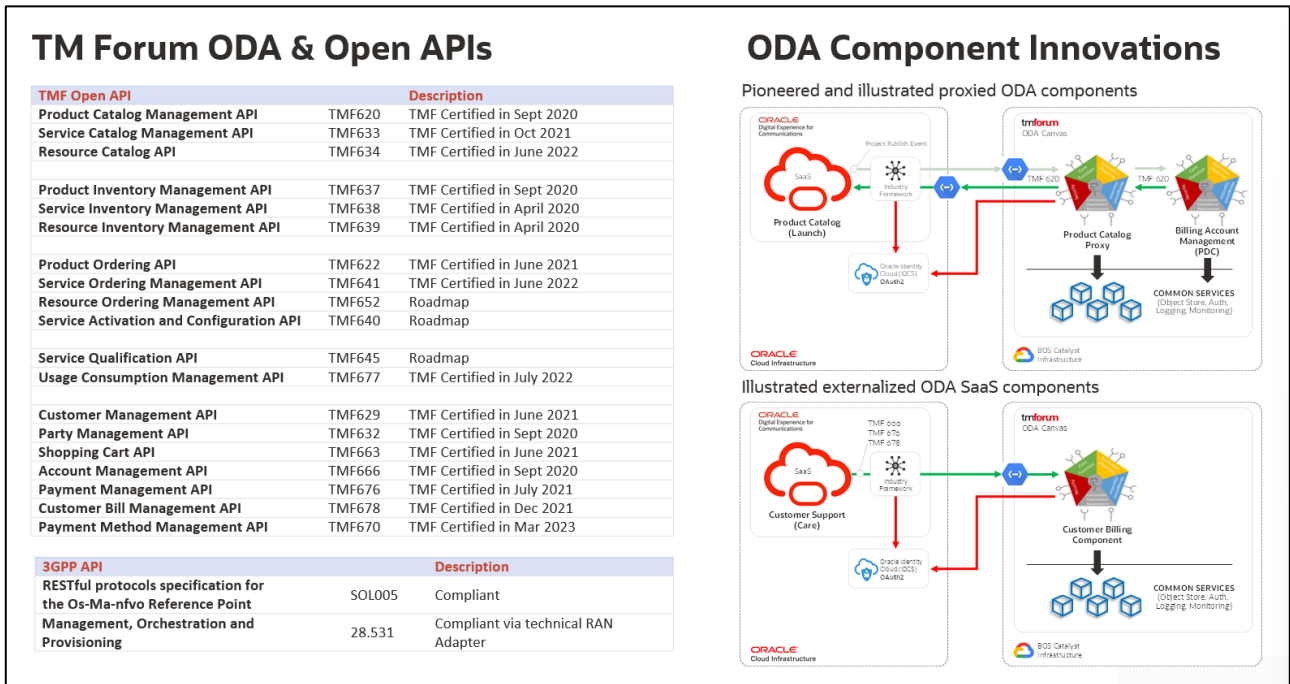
TM Forum ODA & Open APIs

| TMF Open API | | Description |
|---|---|---|
| Product Catalog Management API | TMF620 | TMF Certified in Sept 2020 |
| Service Catalog Management API | TMF633 | TMF Certified in Oct 2021 |
| Resource Catalog API | TMF634 | TMF Certified in June 2022 |
| | | |
| Product Inventory Management API | TMF637 | TMF Certified in Sept 2020 |
| Service Inventory Management API | TMF638 | TMF Certified in April 2020 |
| Resource Inventory Management API | TMF639 | TMF Certified in April 2020 |
| | | |
| Product Ordering API | TMF622 | TMF Certified in June 2021 |
| Service Ordering Management API | TMF641 | TMF Certified in June 2022 |
| Resource Ordering Management API | TMF652 | Roadmap |
| Service Activation and Configuration API | TMF640 | Roadmap |
| | | |
| Service Qualification API | TMF645 | Roadmap |
| Usage Consumption Management API | TMF677 | TMF Certified in July 2022 |
| | | |
| Customer Management API | TMF629 | TMF Certified in June 2021 |
| Party Management API | TMF632 | TMF Certified in Sept 2020 |
| Shopping Cart API | TMF663 | TMF Certified in June 2021 |
| Account Management API | TMF666 | TMF Certified in Sept 2020 |
| Payment Management API | TMF676 | TMF Certified in July 2021 |
| Customer Bill Management API | TMF678 | TMF Certified in Dec 2021 |
| Payment Method Management API | TMF670 | TMF Certified in Mar 2023 |

| 3GPP API | | Description |
|---|---|---|
| RESTful protocols specification for the Os-Ma-nfvo Reference Point | SOL005 | Compliant |
| Management, Orchestration and Provisioning | 28.531 | Compliant via technical RAN Adapter |

ODA Component Innovations

Pioneered and illustrated proxied ODA components

ORACLE
Digital Experience for Communications
SaaS
Product Catalog (Launch)
Project Publish Event
Industry Framework
Oracle Identity Cloud (IDCS) OAuth2
TMF 620
tmforum
ODA Canvas
TMF 620
Product Catalog Proxy
Billing Account Management (PDC)
COMMON SERVICES
(Object Store, Auth, Logging, Monitoring)
ORACLE
Cloud Infrastructure
BOS Catalyst Infrastructure

Illustrated externalized ODA SaaS components

ORACLE
Digital Experience for Communications
TMF 666
TMF 676
TMF 678
SaaS
Industry Framework
Customer Support (Care)
Oracle Identity Cloud (IDCS) OAuth2
tmforum
ODA Canvas
Customer Billing Component
COMMON SERVICES
(Object Store, Auth, Logging, Monitoring)
ORACLE
Cloud Infrastructure
BOS Catalyst Infrastructure